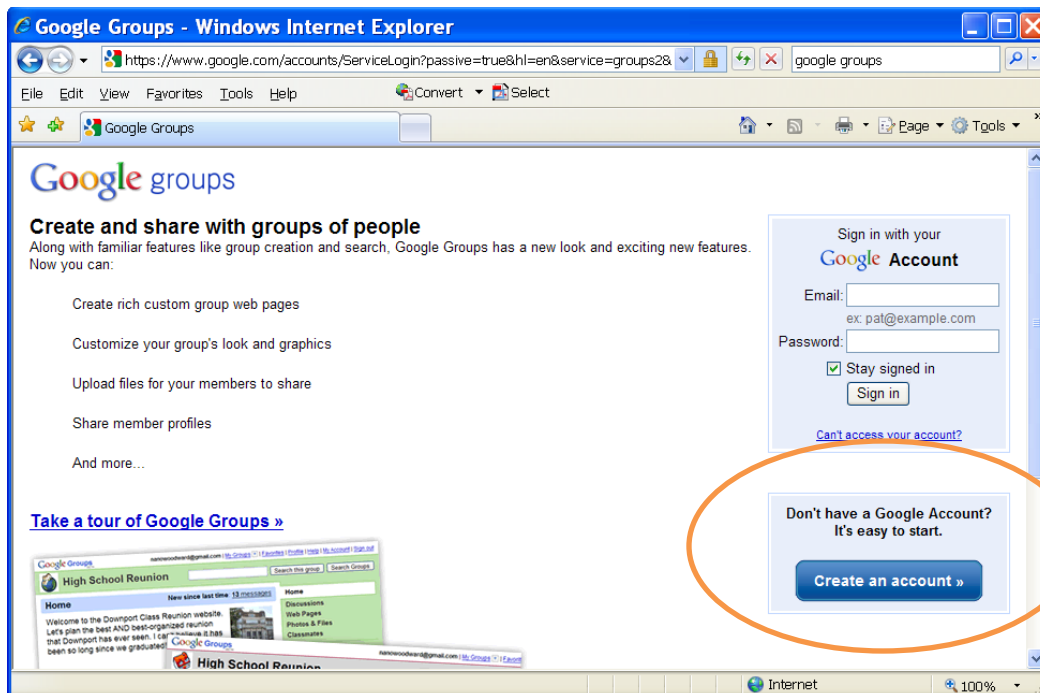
Google Groups - Windows Internet Explorer

https://www.google.com/accounts/ServiceLogin?passive=true&hl=en&service=groups2&

google groups

File Edit View Favorites Tools Help

Convert Select

Google Groups

Page Tools

Google groups

Create and share with groups of people

Along with familiar features like group creation and search, Google Groups has a new look and exciting new features. Now you can:

Create rich custom group web pages

Customize your group's look and graphics

Upload files for your members to share

Share member profiles

And more...

Take a tour of Google Groups »

Google Groups

High School Reunion

Search this group Search Groups

New since last time 13 messages

Home

Welcome to the Dowport Class Reunion website. Let's plan the best AND best-organized reunion that Dowport has ever seen. I can't believe it has been so long since we graduated!

Home
Discussions
Web Pages
Photos & Files
Classmates

Google Groups

High School Reunion

Sign in with your

Google Account

Email:

ex: pat@example.com

Password:

Stay signed in

Sign in

Can't access your account?

Don't have a Google Account? It's easy to start.

Create an account »

Internet

100%